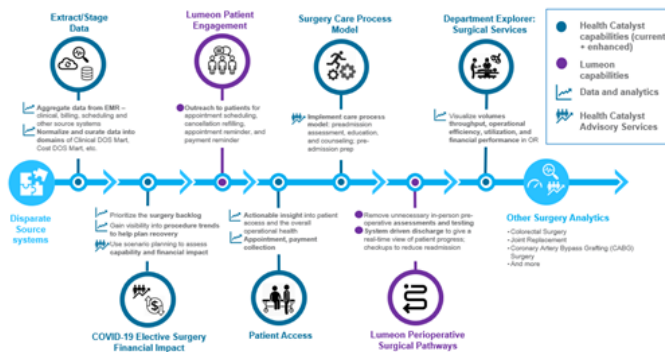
Extract/Stage Data

Aggregate data from EMR – clinical, billing, scheduling and other source systems
Normalize and curate data into domains of Clinical DOS Mart, Cost DOS Mart, etc.

Lumeon Patient Engagement

Outreach to patients for appointment scheduling, cancellation refilling, appointment reminder, and payment reminder

Surgery Care Process Model

Implement care process model: preadmission assessment, education, and counseling; pre-admission prep

Department Explorer: Surgical Services

Visualize volumes throughput, operational efficiency, utilization, and financial performance in OR

Health Catalyst capabilities (current + enhanced)

Lumeon capabilities

Data and analytics

Health Catalyst Advisory Services

Disparate Source systems

Prioritize the surgery backlog
Gain visibility into procedure trends to help plan recovery
Use scenario planning to assess capability and financial impact

COVID-19 Elective Surgery Financial Impact

Actionable insight into patient access and the overall operational health
Appointment, payment collection

Patient Access

Remove unnecessary in-person pre-operative assessments and testing
System driven discharge to give a real-time view of patient progress; checkups to reduce readmission

Lumeon Perioperative Surgical Pathways

Other Surgery Analytics

Colorectal Surgery
Joint Replacement
Coronary Artery Bypass Grafting (CABG) Surgery
And more